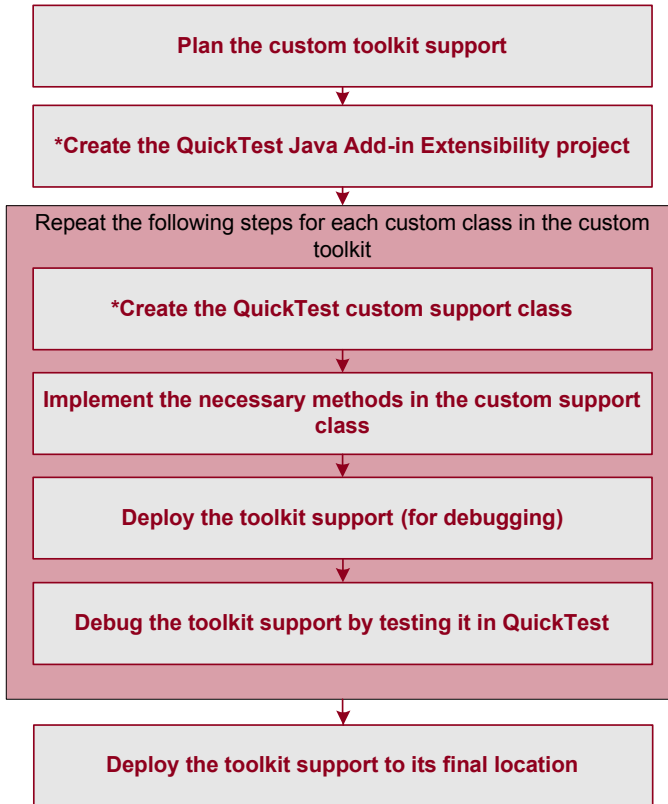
Plan the custom toolkit support

*Create the QuickTest Java Add-in Extensibility project

Repeat the following steps for each custom class in the custom toolkit

*Create the QuickTest custom support class

Implement the necessary methods in the custom support class

Deploy the toolkit support (for debugging)

Debug the toolkit support by testing it in QuickTest

Deploy the toolkit support to its final location